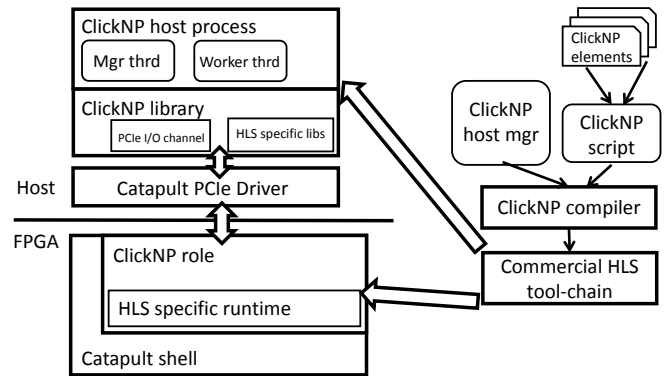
ClickNP host process

Mgr thrd

Worker thrd

ClickNP library

PCIe I/O channel

HLS specific libs

Host

Catapult PCIe Driver

FPGA

ClickNP role

HLS specific runtime

Catapult shell

ClickNP elements

ClickNP host mgr

ClickNP script

ClickNP compiler

Commercial HLS tool-chain